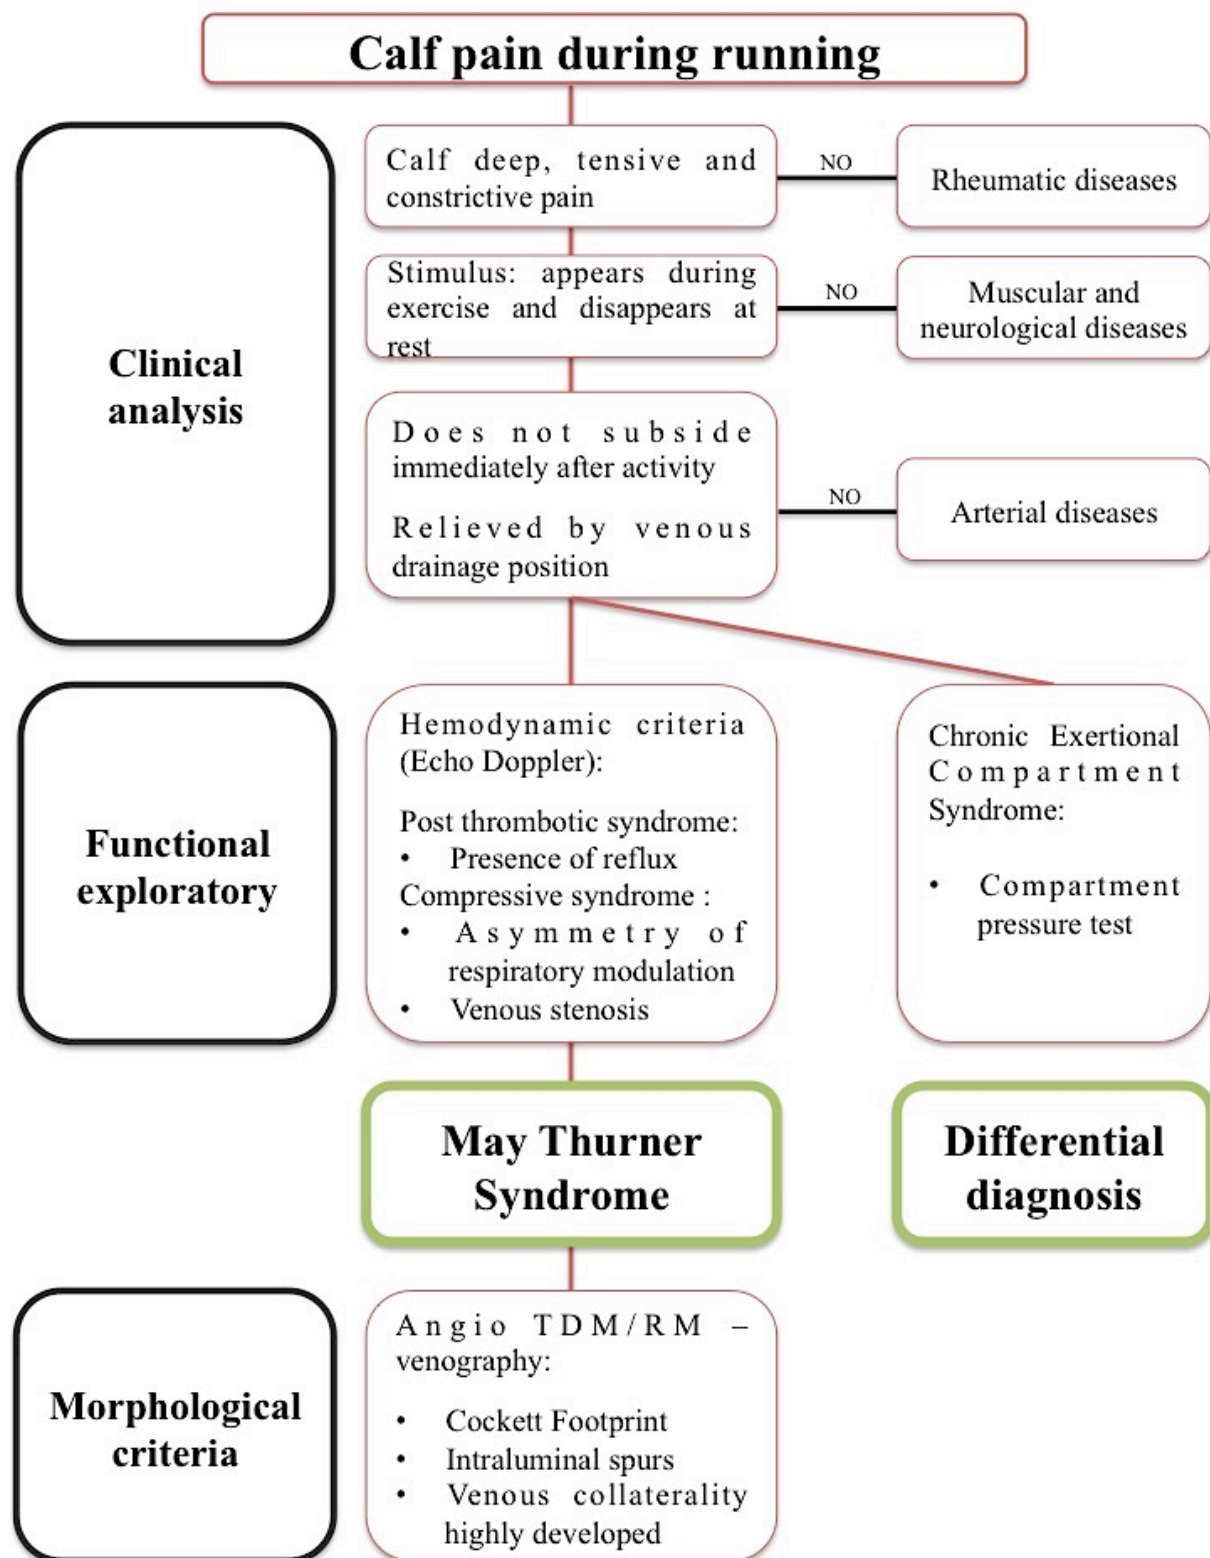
Calf pain during running

Clinical analysis

Calf deep, tensive and constrictive pain

NO

Rheumatic diseases

Stimulus: appears during exercise and disappears at rest

NO

Muscular and neurological diseases

Does not subside immediately after activity

Relieved by venous drainage position

NO

Arterial diseases

Functional exploratory

Hemodynamic criteria (Echo Doppler):

Post thrombotic syndrome:
• Presence of reflux
Compressive syndrome :
• Asymmetry of respiratory modulation
• Venous stenosis

Chronic Exertional Compartment Syndrome:

• Compartment pressure test

May Thurner Syndrome

Differential diagnosis

Morphological criteria

Angio TDM/RM – venography:

• Cockett Footprint
• Intraluminal spurs
• Venous collaterality highly developed